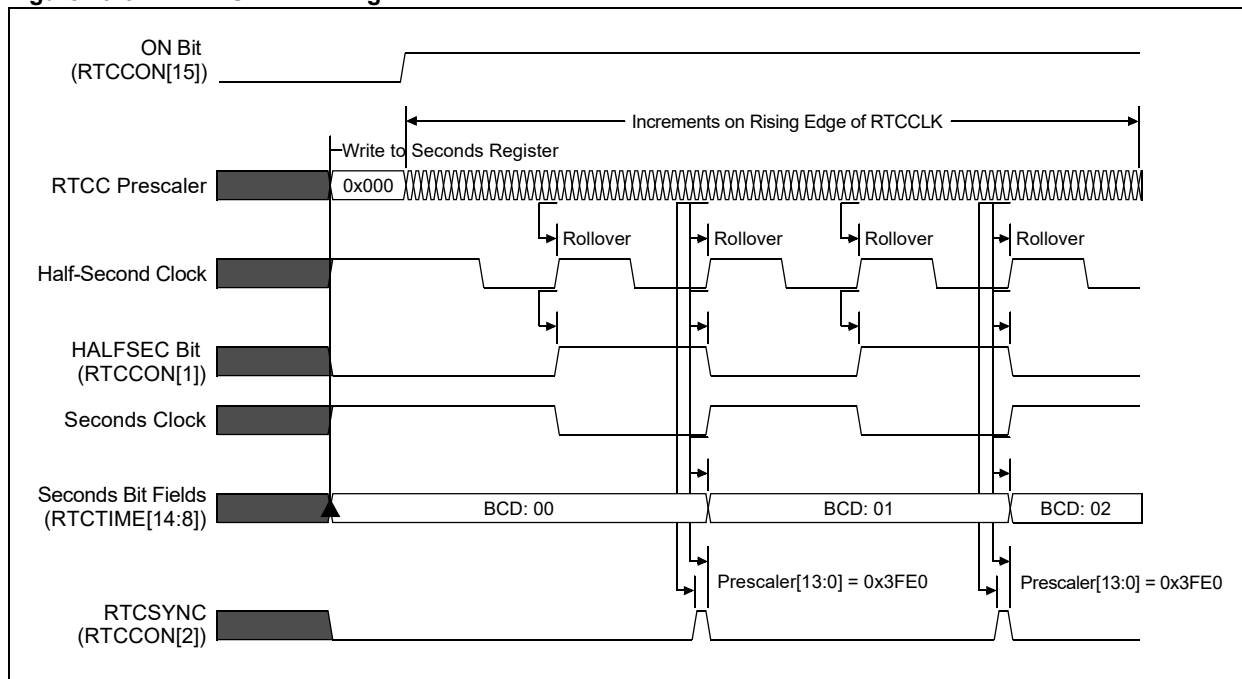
ON Bit
(RTCCON[15])

Increments on Rising Edge of RTCCLK

Write to Seconds Register

RTCC Prescaler

0x000

Rollover

Rollover

Rollover

Rollover

Half-Second Clock

HALFSEC Bit
(RTCCON[1])

Seconds Clock

Seconds Bit Fields
(RTCTIME[14:8])

BCD: 00

BCD: 01

BCD: 02

Prescaler[13:0] = 0x3FE0

Prescaler[13:0] = 0x3FE0

RTCSYNC
(RTCCON[2])